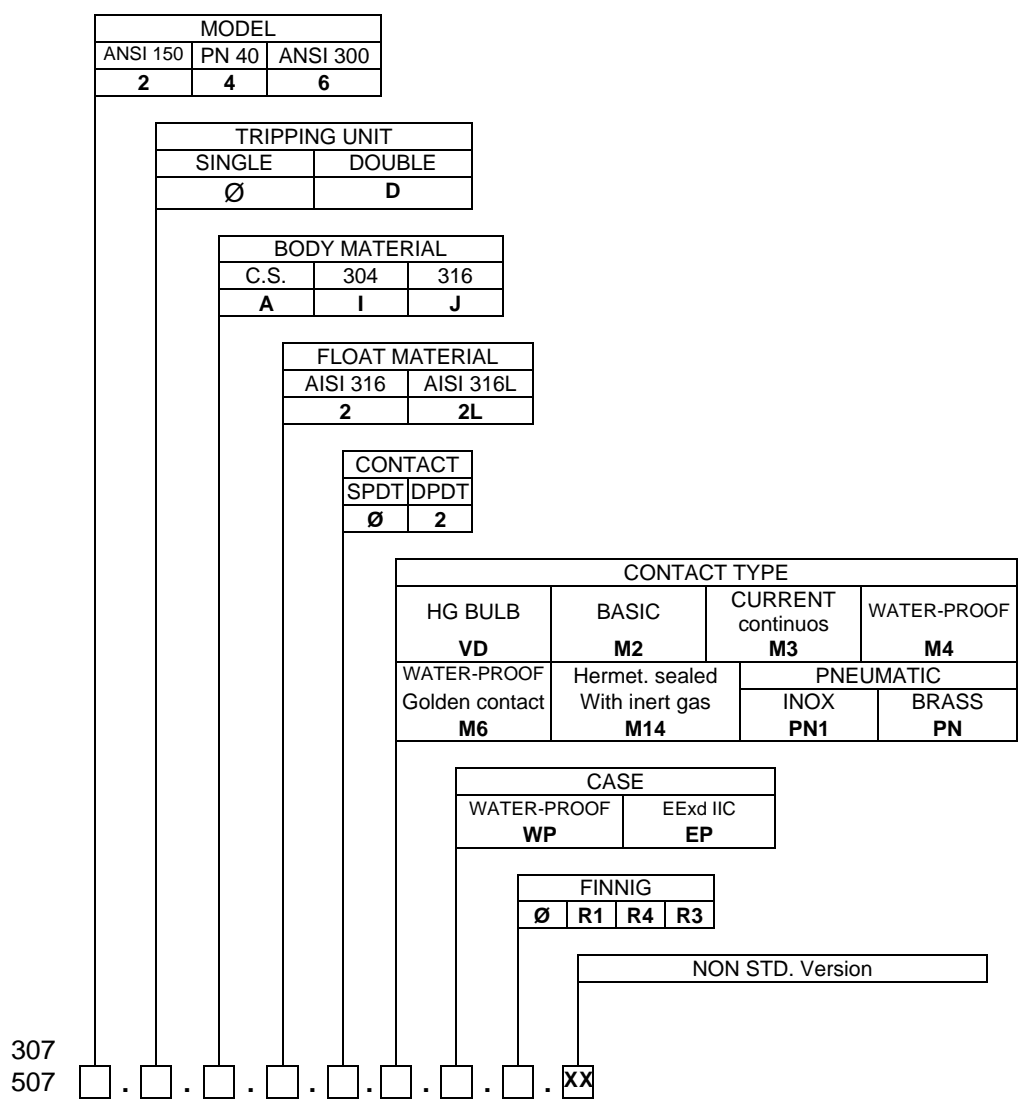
| MODEL | | |
|---|---|---|
| ANSI 150 | PN 40 | ANSI 300 |
| **2** | **4** | **6** |

| TRIPPING UNIT | |
|---|---|
| SINGLE | DOUBLE |
| Ø | **D** |

| BODY MATERIAL | | |
|---|---|---|
| C.S. | 304 | 316 |
| **A** | **I** | **J** |

| FLOAT MATERIAL | |
|---|---|
| AISI 316 | AISI 316L |
| **2** | **2L** |

| CONTACT | |
|---|---|
| SPDT | DPDT |
| **Ø** | **2** |

| CONTACT TYPE | | | |
|---|---|---|---|
| HG BULB **VD** | BASIC **M2** | CURRENT continuos **M3** | WATER-PROOF **M4** |
| WATER-PROOF Golden contact **M6** | Hermet. sealed With inert gas **M14** | PNEUMATIC INOX **PN1** | PNEUMATIC BRASS **PN** |

| CASE | |
|---|---|
| WATER-PROOF | EExd IIC |
| **WP** | **EP** |

| FINNIG | | | |
|---|---|---|---|
| **Ø** | **R1** | **R4** | **R3** |

NON STD. Version

307
507 □ . □ . □ . □ . □ . □ . □ . □ . **XX**